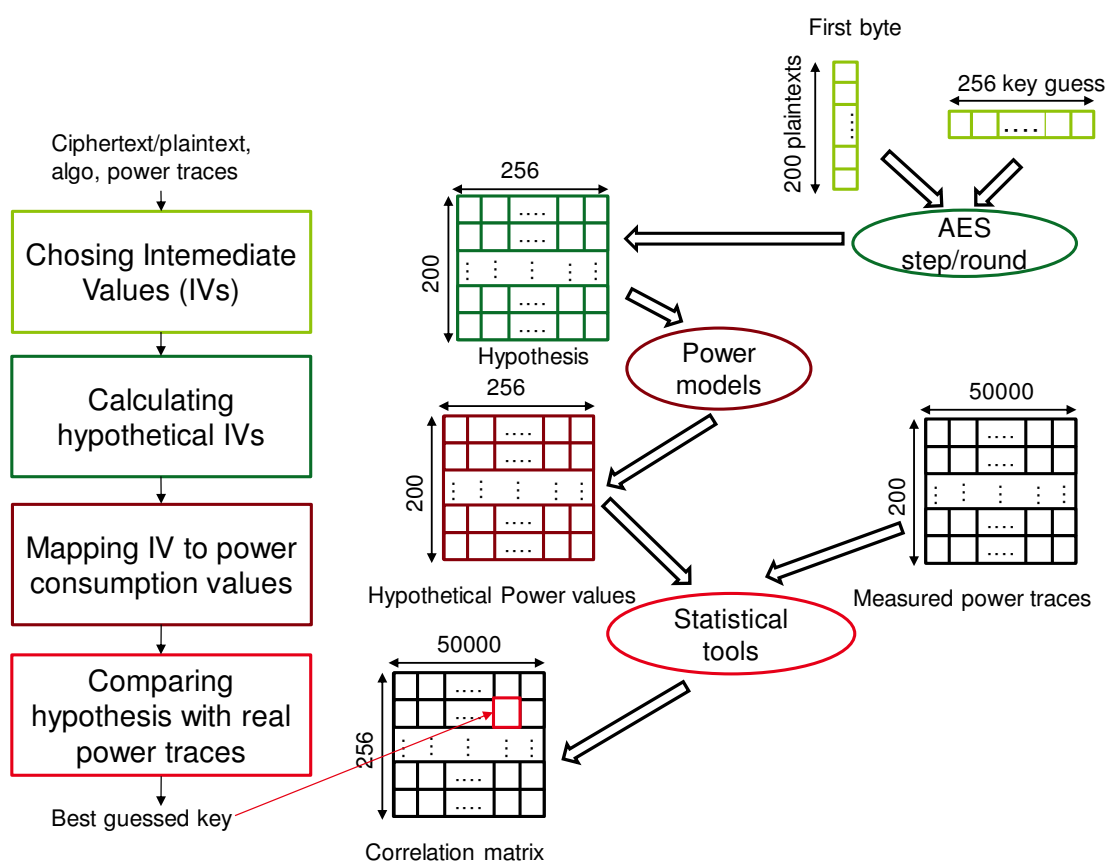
Ciphertext/plaintext, algo, power traces

Chosing Intemediate Values (IVs)

Calculating hypothetical IVs

Mapping IV to power consumption values

Comparing hypothesis with real power traces

Best guessed key

First byte

200 plaintexts

256 key guess

....

256

200

Hypothesis

AES step/round

Power models

256

200

Hypothetical Power values

50000

200

Measured power traces

Statistical tools

50000

256

Correlation matrix